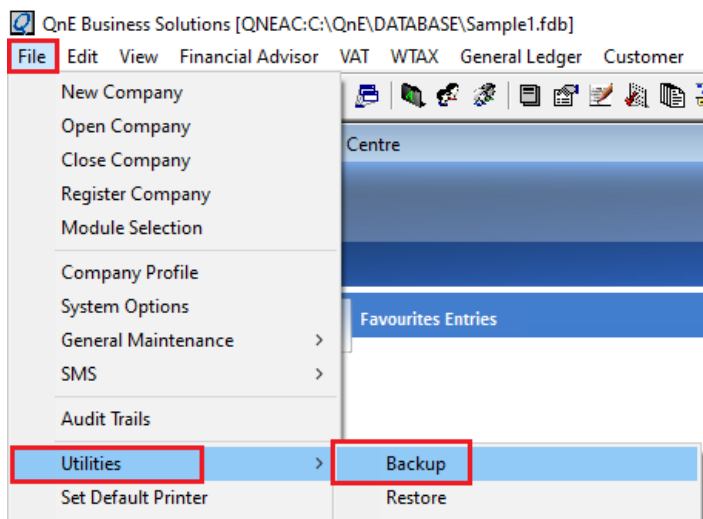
QnE Business Solutions [QNEAC:C:\QnE\DATABASE\Sample1.fdb]

File Edit View Financial Advisor VAT WTAX General Ledger Customer

New Company
Open Company
Close Company
Register Company
Module Selection

Company Profile
System Options
General Maintenance >
SMS >

Audit Trails

Utilities >
Set Default Printer

Centre

Favourites Entries

Backup
Restore